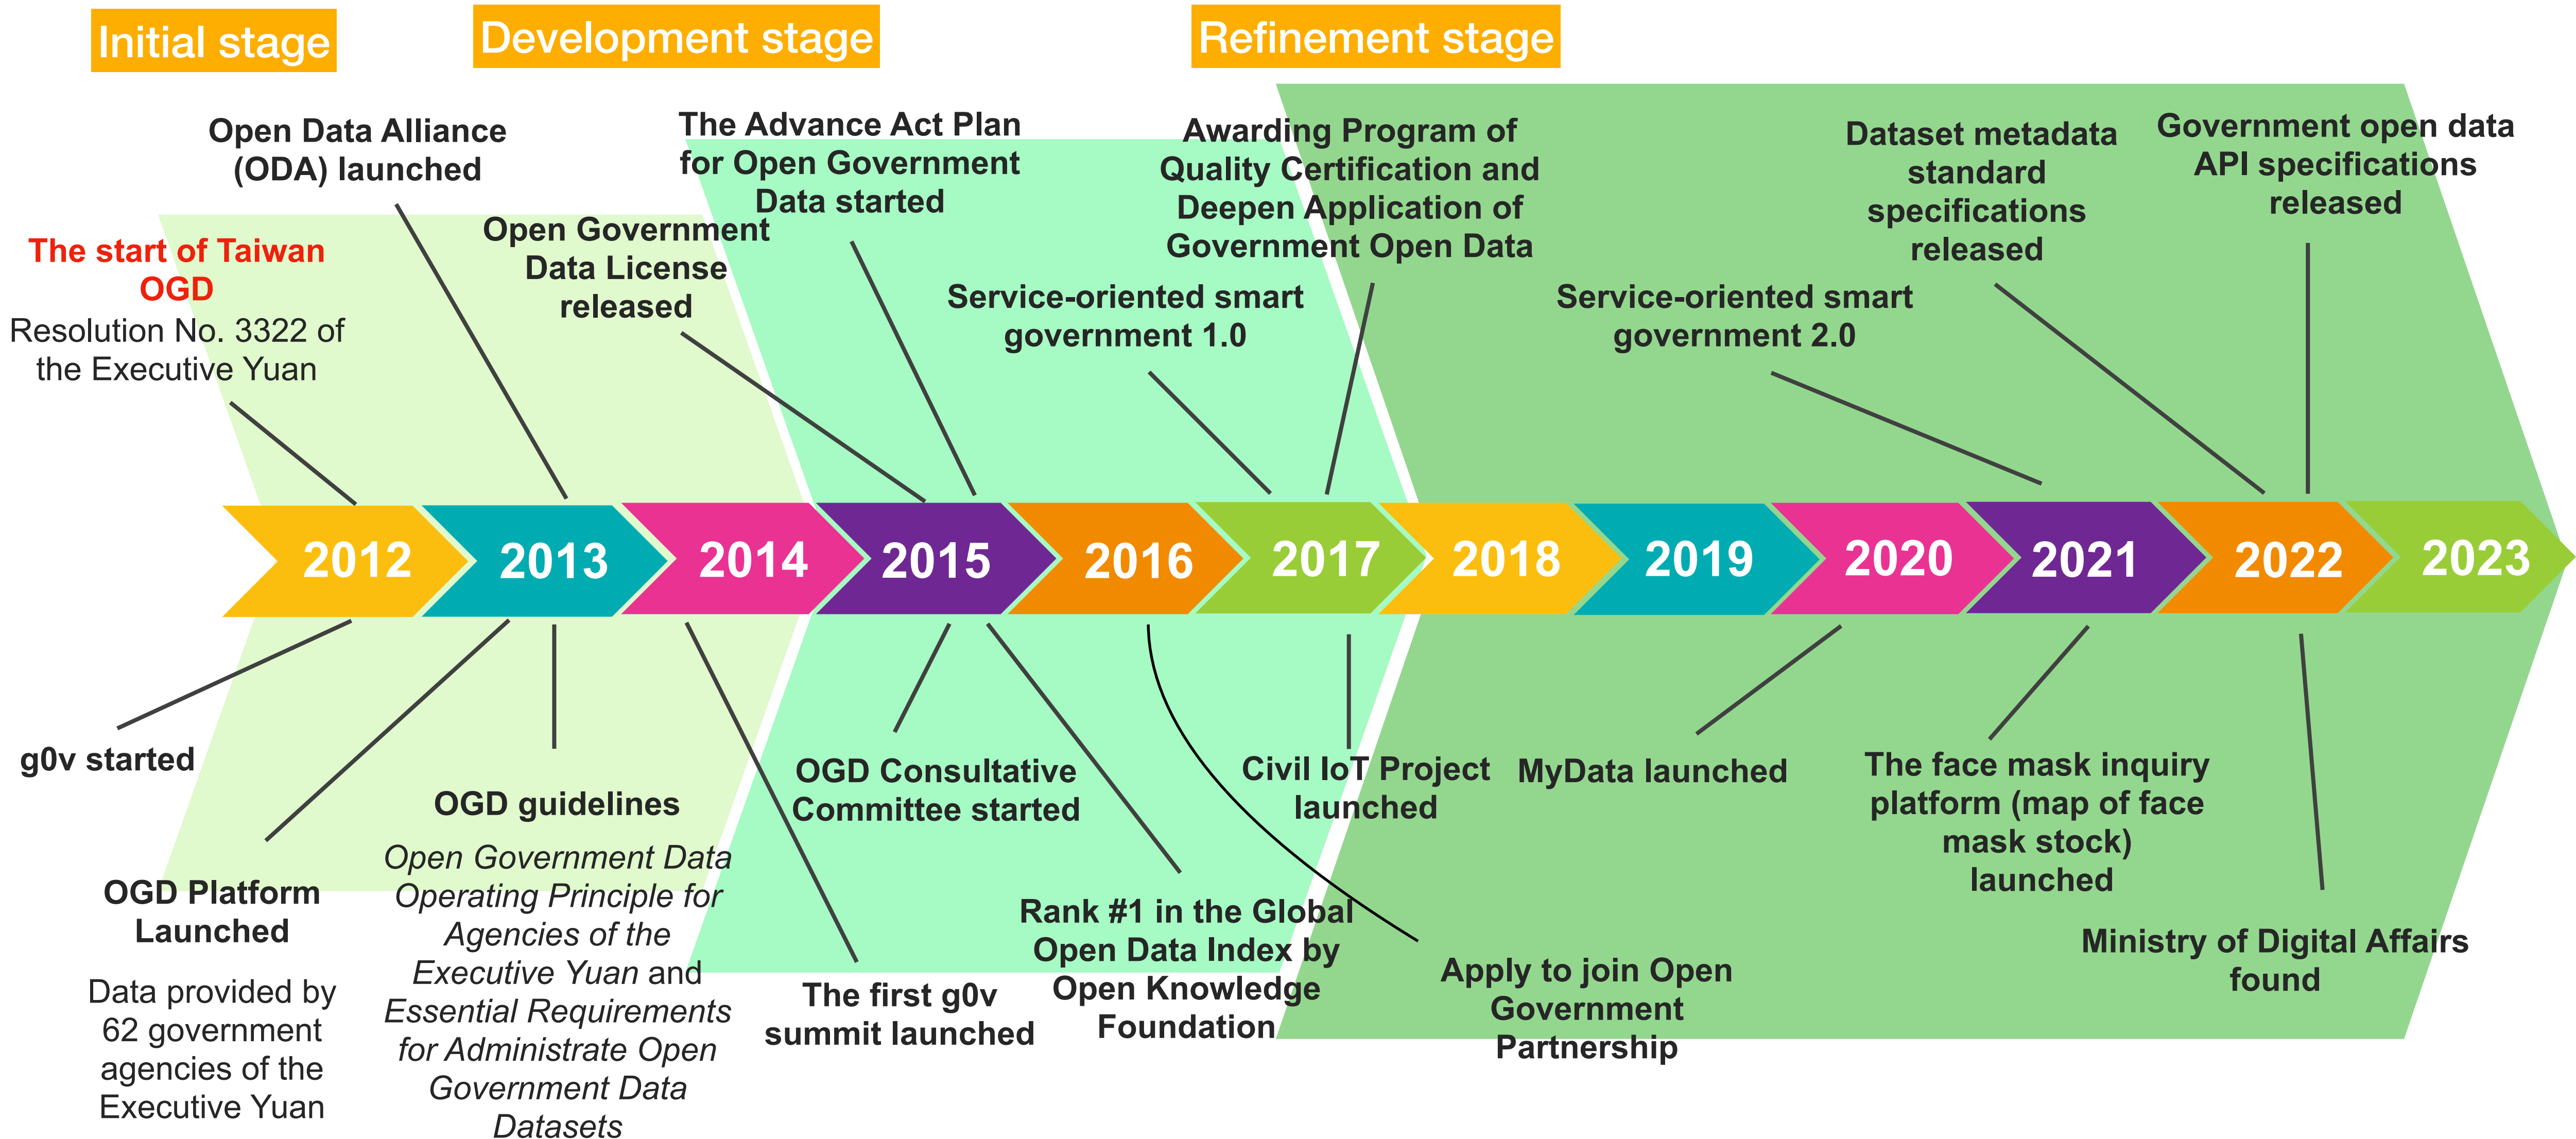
Initial stage

Development stage

Refinement stage

The start of Taiwan OGD
Resolution No. 3322 of the Executive Yuan

Open Data Alliance (ODA) launched

Open Government Data License released

The Advance Act Plan for Open Government Data started

Service-oriented smart government 1.0

Awarding Program of Quality Certification and Deepen Application of Government Open Data

Service-oriented smart government 2.0

Dataset metadata standard specifications released

Government open data API specifications released

2012 2013 2014 2015 2016 2017 2018 2019 2020 2021 2022 2023

g0v started

OGD Platform Launched
Data provided by 62 government agencies of the Executive Yuan

OGD guidelines
*Open Government Data Operating Principle for Agencies of the Executive Yuan* and *Essential Requirements for Administrate Open Government Data Datasets*

The first g0v summit launched

OGD Consultative Committee started

Rank #1 in the Global Open Data Index by Open Knowledge Foundation

Civil IoT Project launched

Apply to join Open Government Partnership

MyData launched

The face mask inquiry platform (map of face mask stock) launched

Ministry of Digital Affairs found